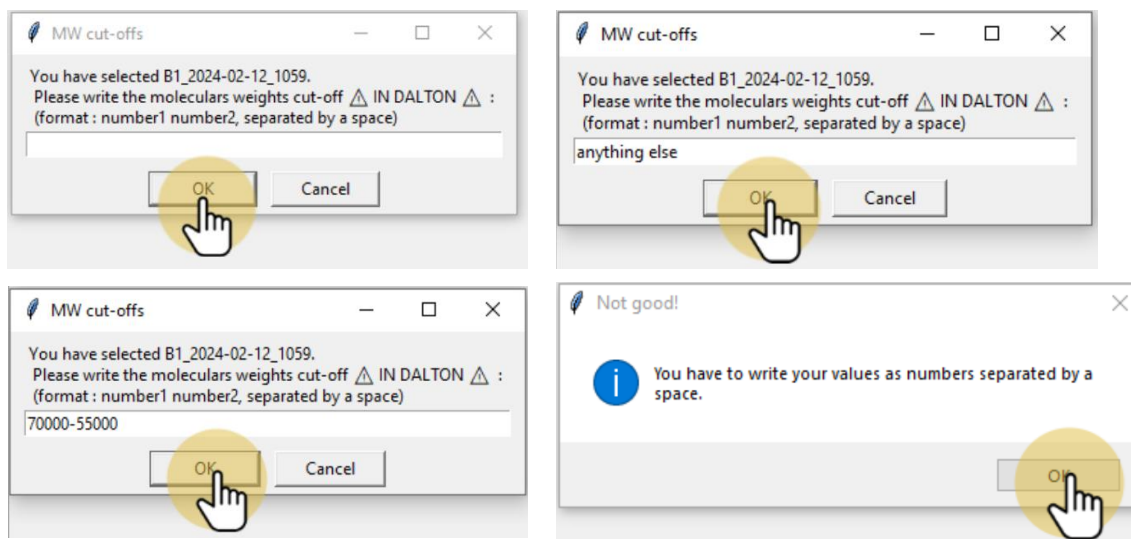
MW cut-offs

You have selected B1_2024-02-12_1059.
Please write the moleculars weights cut-off ⚠ IN DALTON ⚠ :
(format : number1 number2, separated by a space)

OK Cancel

MW cut-offs

You have selected B1_2024-02-12_1059.
Please write the moleculars weights cut-off ⚠ IN DALTON ⚠ :
(format : number1 number2, separated by a space)

anything else

OK Cancel

MW cut-offs

You have selected B1_2024-02-12_1059.
Please write the moleculars weights cut-off ⚠ IN DALTON ⚠ :
(format : number1 number2, separated by a space)

70000-55000

OK Cancel

Not good!

You have to write your values as numbers separated by a space.

OK